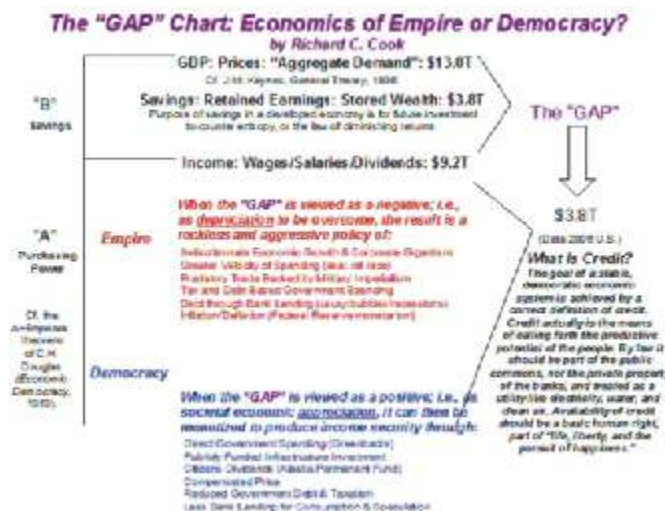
The "GAP" Chart: Economics of Empire or Democracy?
by Richard C. Cook

GDP: Prices: "Aggregate Demand": $13.0T
Cf. J.M. Keynes, General Theory, 1936

"B"
Savings

Savings: Retained Earnings: Stored Wealth: $3.8T
Purpose of savings in a developed economy is for future investment to counter entropy, or the law of diminishing returns

The "GAP"

Income: Wages/Salaries/Dividends: $9.2T

"A"
Purchasing Power

Cf. the A+B theorem of C.H. Douglas (Economic Democracy, 1920).

Empire

When the "GAP" is viewed as a negative; i.e., as depreciation to be overcome, the result is a reckless and aggressive policy of:
Indiscriminate Economic Growth & Corporate Gigantism
Greater Velocity of Spending (as at risk)
Predatory Trade Backed by Military Imperialism
Tax and Debt-Based Government Spending
Debt through Bank Lending (usury/bubble/recessions)
Inflation/Deflation (Federal Reserve manipulation)

$3.8T
(Data 2005 U.S.)

What is Credit?
The goal of a stable, democratic economic system is achieved by a correct definition of credit. Credit actually is the means of calling forth the productive potential of the people. By law it should be part of the public commons, not the private property of the banks, and treated as a utility like electricity, water, and clean air. Availability of credit should be a basic human right, part of "life, liberty, and the pursuit of happiness."

Democracy

When the "GAP" is viewed as a positive; i.e., as societal economic appreciation, it can then be monetized to produce income security through:
Direct Government Spending (Greenbacks)
Publicly Funded Infrastructure Investment
Citizens Dividends (Alaska Permanent Fund)
Compensated Price
Reduced Government Debt & Taxation
Less Bank Lending for Consumption & Speculation